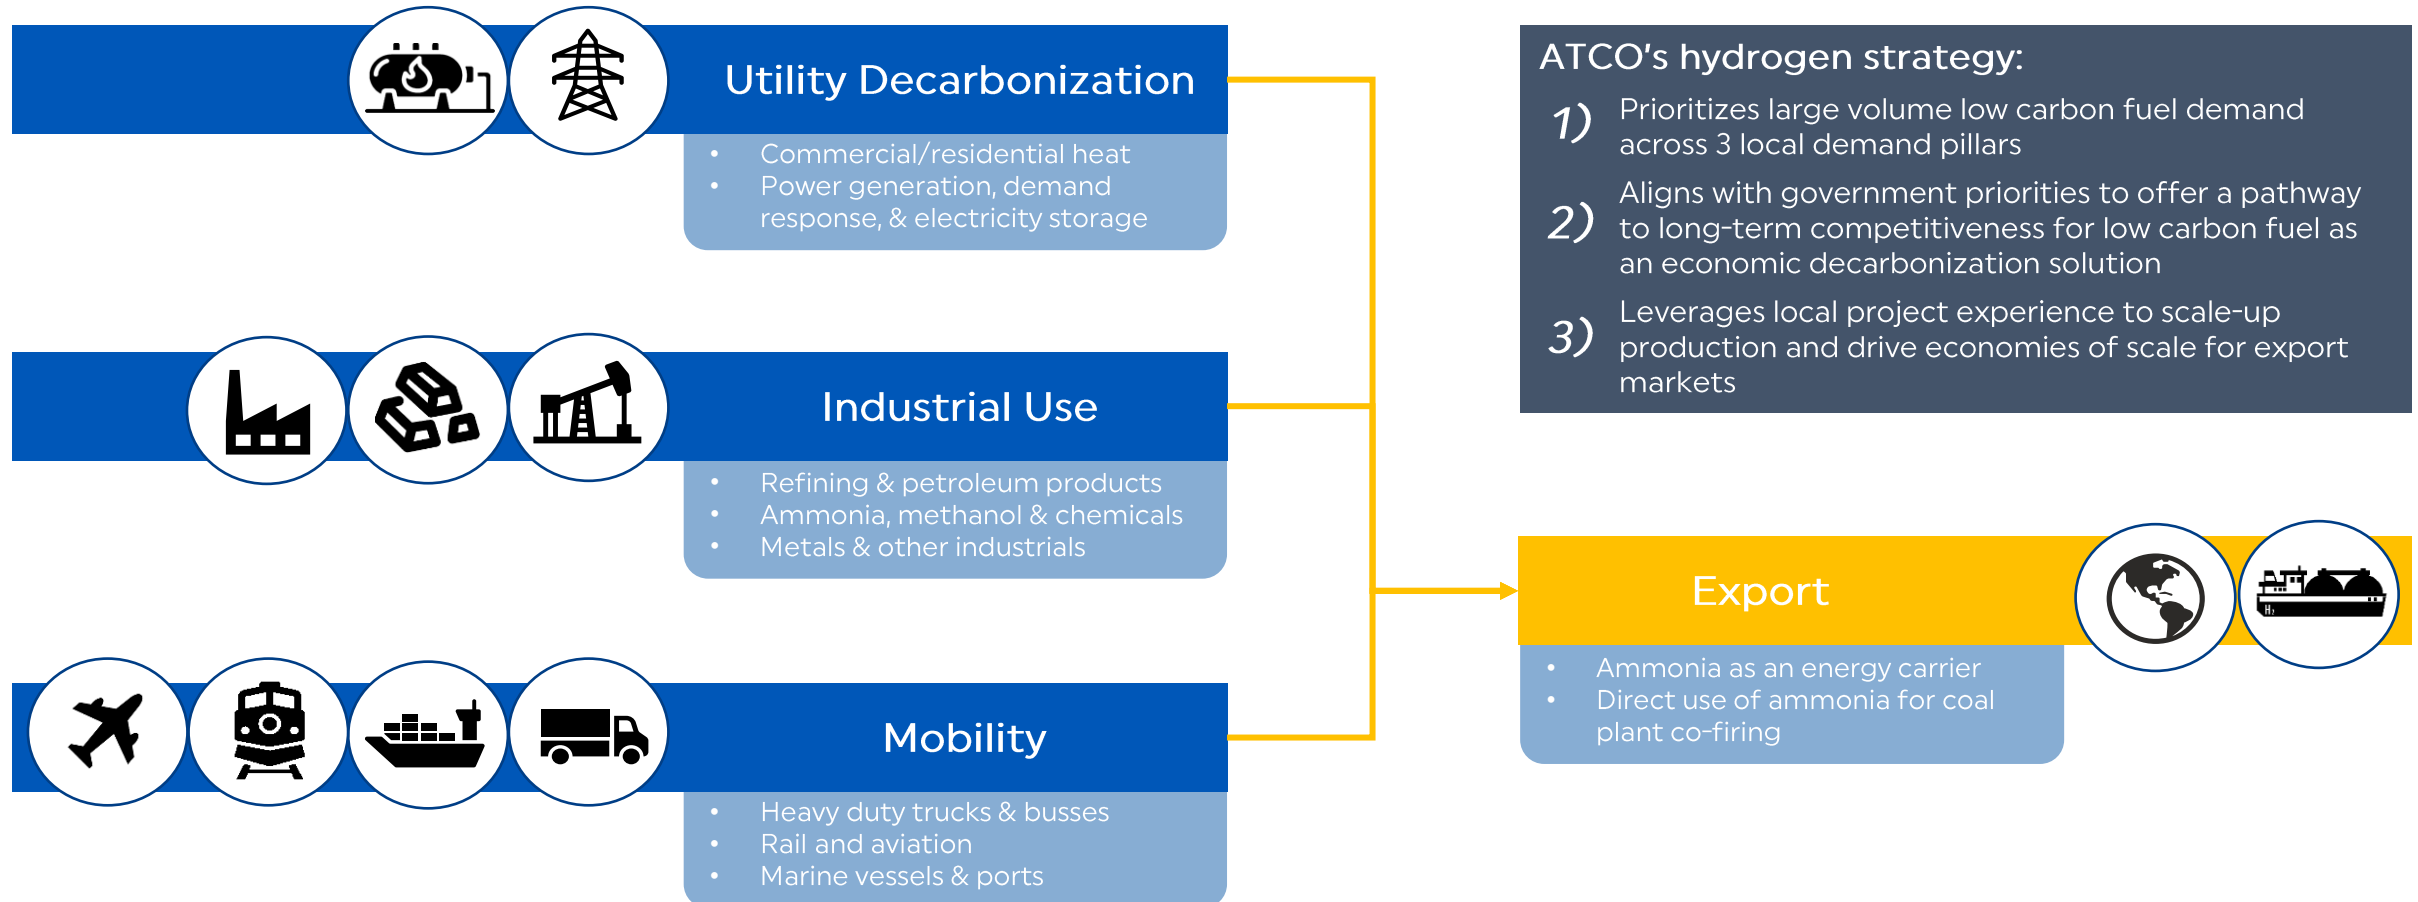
Utility Decarbonization

- Commercial/residential heat
- Power generation, demand response, & electricity storage

Industrial Use

- Refining & petroleum products
- Ammonia, methanol & chemicals
- Metals & other industrials

Mobility

- Heavy duty trucks & busses
- Rail and aviation
- Marine vessels & ports

ATCO's hydrogen strategy:

1) Prioritizes large volume low carbon fuel demand across 3 local demand pillars

2) Aligns with government priorities to offer a pathway to long-term competitiveness for low carbon fuel as an economic decarbonization solution

3) Leverages local project experience to scale-up production and drive economies of scale for export markets

Export

- Ammonia as an energy carrier
- Direct use of ammonia for coal plant co-firing

$H_2$